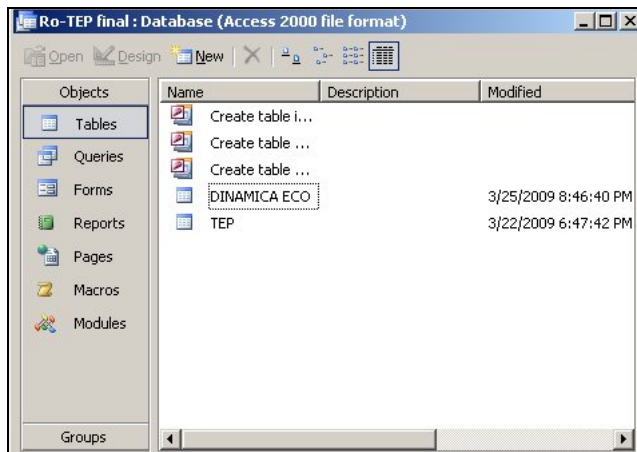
Ro-TEP final : Database (Access 2000 file format)

Open Design New

Objects
Tables
Queries
Forms
Reports
Pages
Macros
Modules
Groups

| Name | Description | Modified |
|---|---|---|
| Create table i... | | |
| Create table ... | | |
| Create table ... | | |
| DINAMICA ECO | | 3/25/2009 8:46:40 PM |
| TEP | | 3/22/2009 6:47:42 PM |